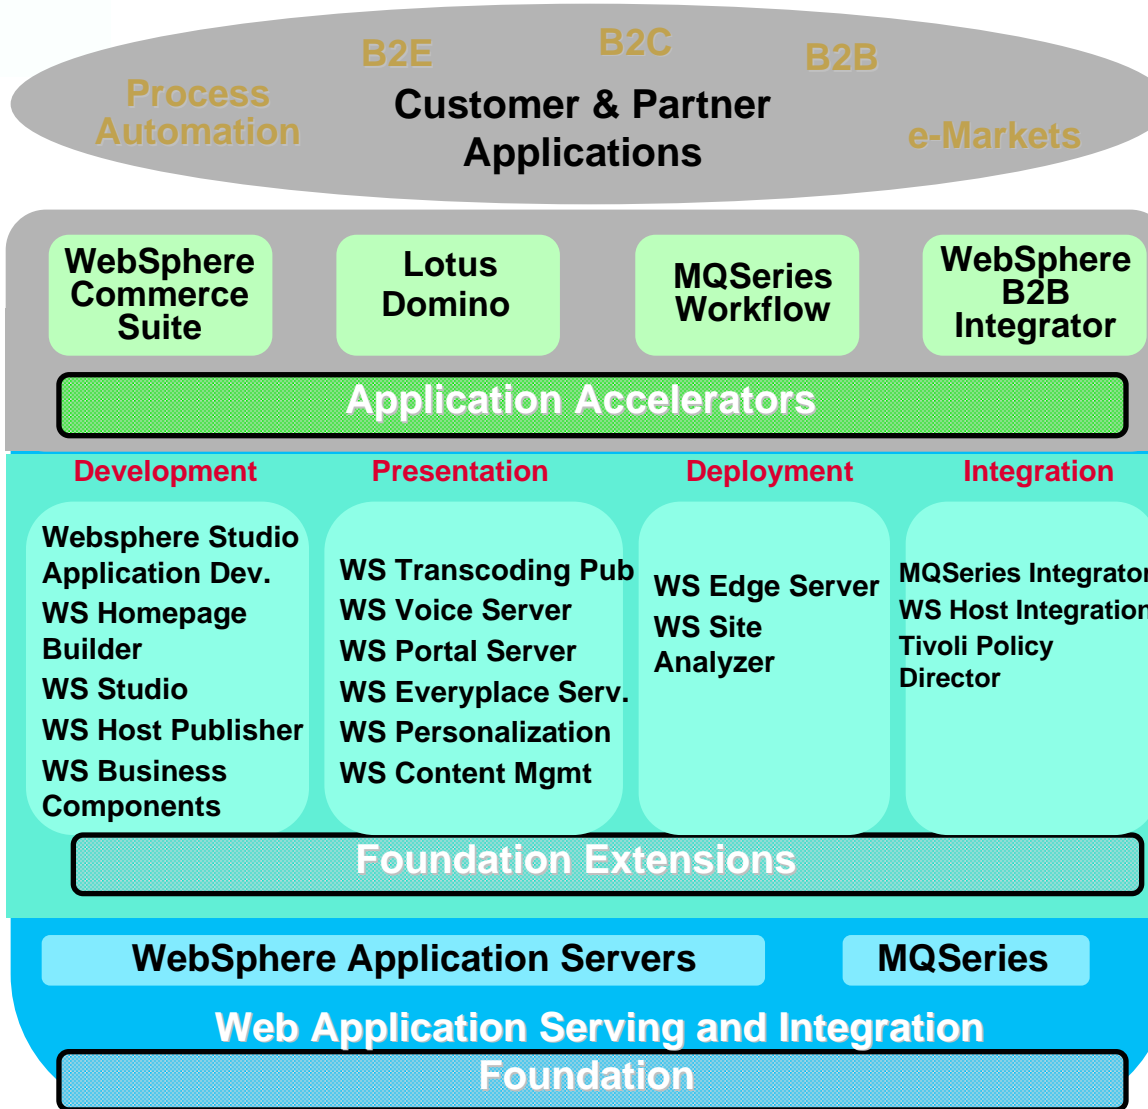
B2E

B2C

B2B

Process Automation

Customer & Partner Applications

e-Markets

WebSphere Commerce Suite

Lotus Domino

MQSeries Workflow

WebSphere B2B Integrator

Application Accelerators

Development

Presentation

Deployment

Integration

Websphere Studio Application Dev.
WS Homepage Builder
WS Studio
WS Host Publisher
WS Business Components

WS Transcoding Pub
WS Voice Server
WS Portal Server
WS Everyplace Serv.
WS Personalization
WS Content Mgmt

WS Edge Server
WS Site Analyzer

MQSeries Integrator
WS Host Integration
Tivoli Policy Director

Foundation Extensions

WebSphere Application Servers

MQSeries

Web Application Serving and Integration

Foundation